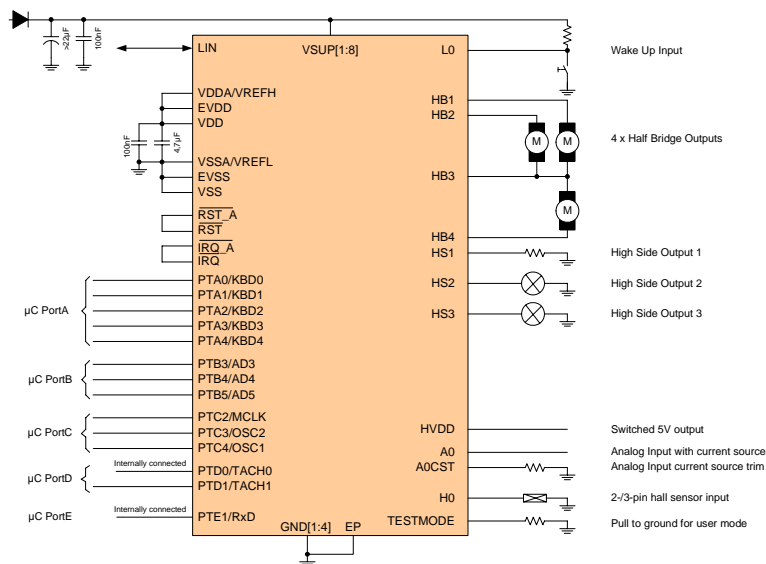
>22µF
100nF
LIN
VSUP[1:8]
L0
Wake Up Input
VDDA/VREFH
EVDD
VDD
100nF
4.7µF
VSSA/VREFL
EVSS
VSS
HB1
HB2
4 x Half Bridge Outputs
M
M
HB3
M
$\overline{RST\_A}$
$\overline{RST}$
$\overline{IRQ\_A}$
$\overline{IRQ}$
HB4
HS1
High Side Output 1
PTA0/KBD0
PTA1/KBD1
PTA2/KBD2
PTA3/KBD3
PTA4/KBD4
µC PortA
HS2
High Side Output 2
HS3
High Side Output 3
µC PortB
PTB3/AD3
PTB4/AD4
PTB5/AD5
µC PortC
PTC2/MCLK
PTC3/OSC2
PTC4/OSC1
HVDD
Switched 5V output
A0
Analog Input with current source
A0CST
Analog Input current source trim
µC PortD
Internally connected
PTD0/TACH0
PTD1/TACH1
H0
2-/3-pin hall sensor input
µC PortE
Internally connected
PTE1/RxD
GND[1:4]
EP
TESTMODE
Pull to ground for user mode